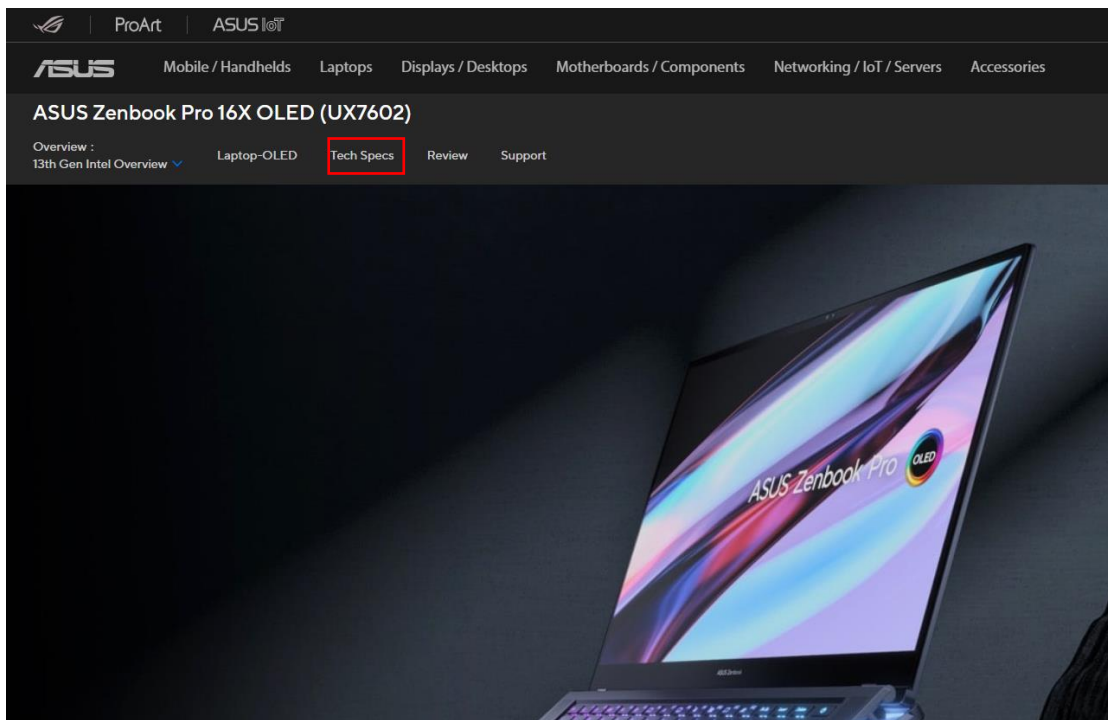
ProArt | ASUS IoT

ASUS Mobile / Handhelds Laptops Displays / Desktops Motherboards / Components Networking / IoT / Servers Accessories

ASUS Zenbook Pro 16X OLED (UX7602)

Overview :
13th Gen Intel Overview

Laptop-OLED

Tech Specs

Review

Support

ASUS Zenbook Pro

OLED